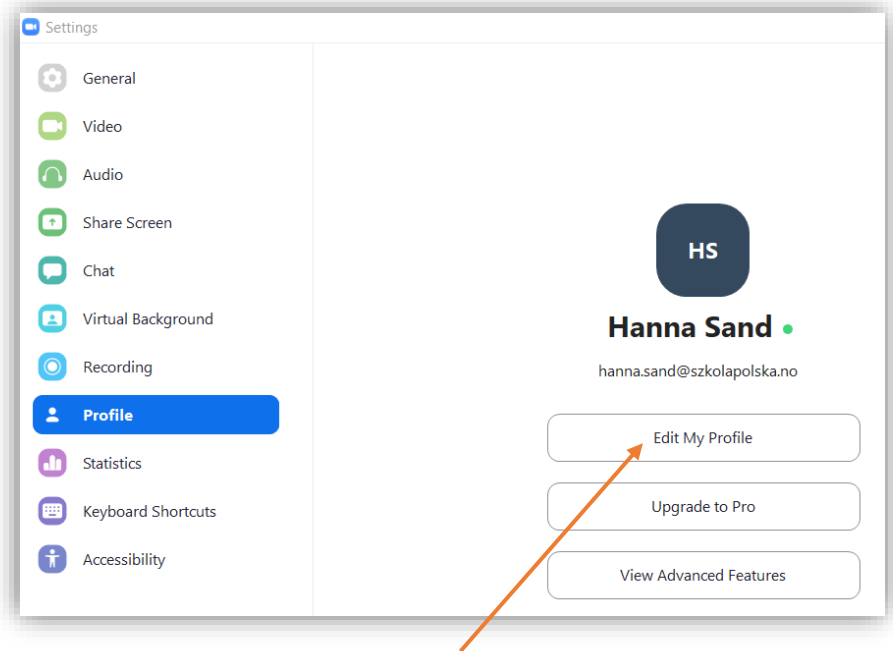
Settings

General
Video
Audio
Share Screen
Chat
Virtual Background
Recording
Profile
Statistics
Keyboard Shortcuts
Accessibility

HS
Hanna Sand
hanna.sand@szkolapolska.no
Edit My Profile
Upgrade to Pro
View Advanced Features